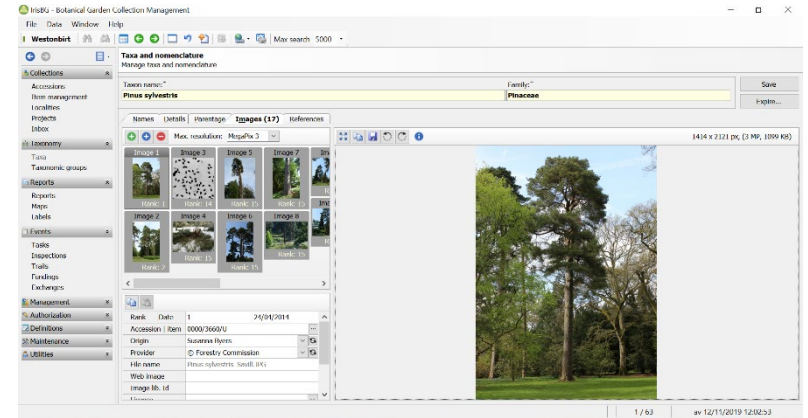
IrisBG - Botanical Garden Collection Management

File Data Window Help

Westonbirt Max search 5000

Collections
Accessions
Item management
Localities
Projects
Inbox

Taxonomy
Taxa
Taxonomic groups

Reports
Reports
Maps
Labels

Events
Tasks
Inspections
Trails
Fundings
Exchanges

Management
Authorization
Definitions
Maintenance
Utilities

Taxa and nomenclature
Manage taxa and nomenclature

Taxon name:*
Pinus sylvestris

Family:*
Pinaceae

Save
Explo...

Names Details Parentage Images (17) References

Max. resolution: MegaPix 3

1414 x 2121 px, (3 MP, 1099 KB)

Image 1 Rank: 1
Image 3 Rank: 14
Image 5 Rank: 15
Image 7 Rank: 15
Im
Image 2 Rank: 2
Image 4 Rank: 15
Image 6 Rank: 15
Image 8 Rank: 15
Ima

| | |
|---|---|
| Rank | Date 1 24/04/2014 |
| Accession \| Item | 0000/3660/U |
| Origin | Susanna Byers |
| Provider | © Forestry Commission |
| File name | Pinus sylvestris Savill. JPG |
| Web image | |
| Image lib. Id | |
| Licence | |

1 / 63 av 12/11/2019 12:02:53